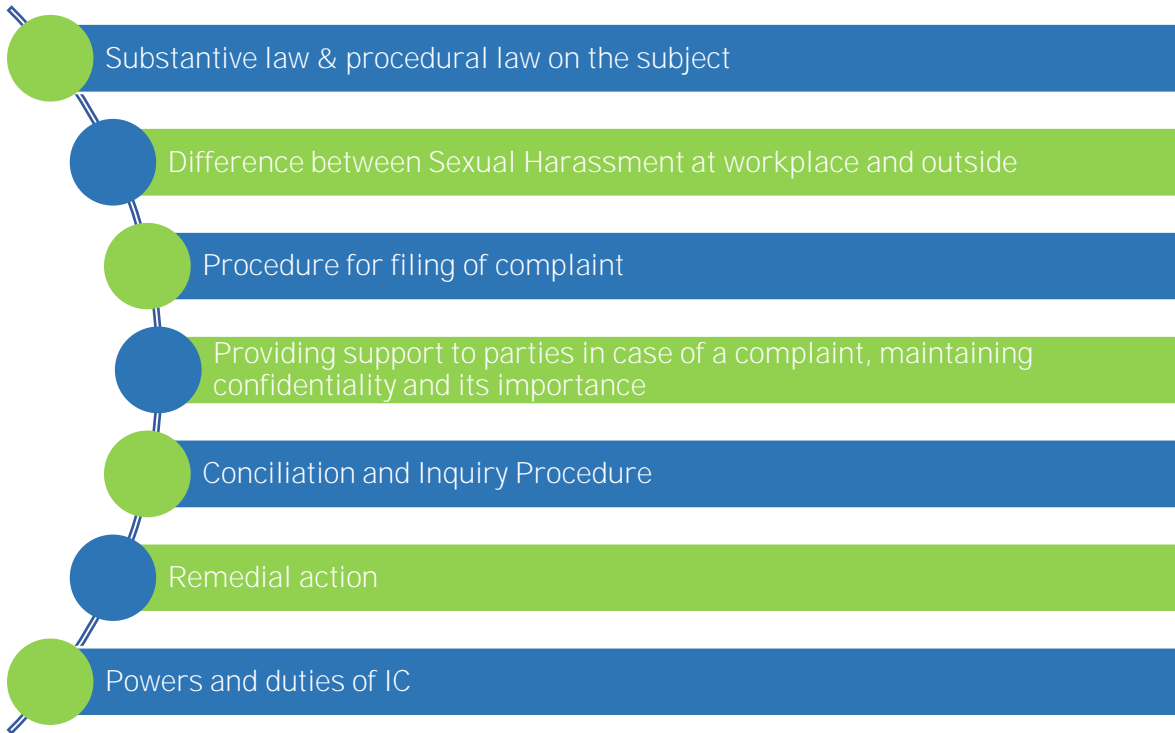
Substantive law & procedural law on the subject

Difference between Sexual Harassment at workplace and outside

Procedure for filing of complaint

Providing support to parties in case of a complaint, maintaining confidentiality and its importance

Conciliation and Inquiry Procedure

Remedial action

Powers and duties of IC